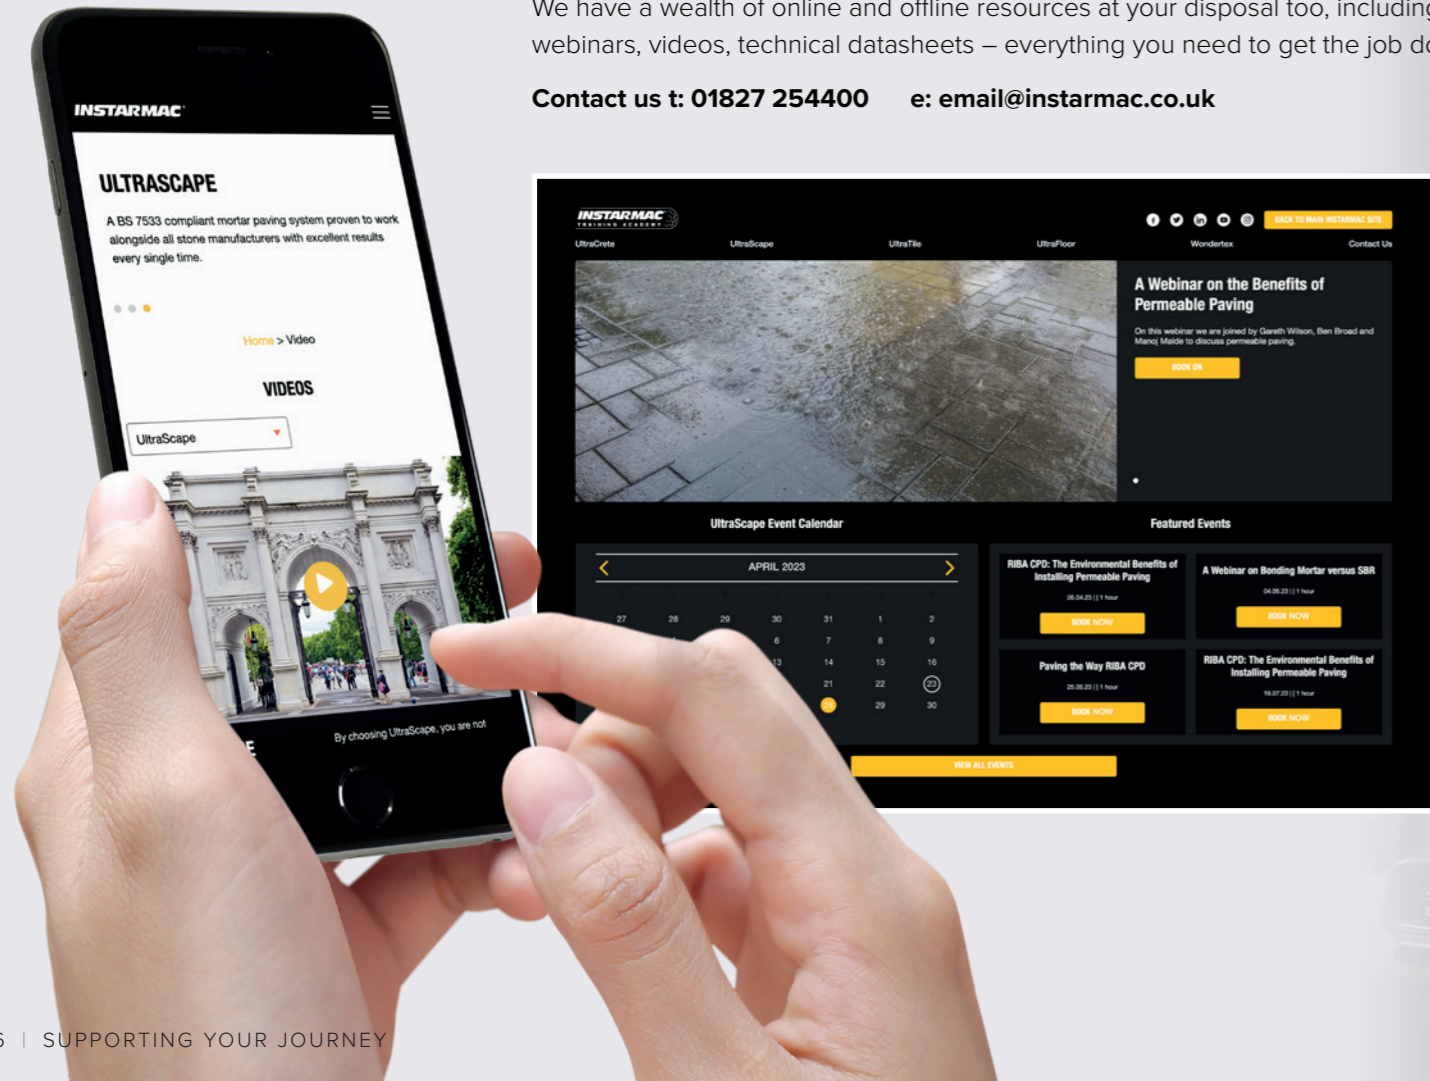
We have a wealth of online and offline resources at your disposal too, including webinars, videos, technical datasheets – everything you need to get the job d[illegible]

Contact us t: 01827 254400 e: email@instarmac.co.uk

INSTARMAC

ULTRASCAPE

A BS 7533 compliant mortar paving system proven to work alongside all stone manufacturers with excellent results every single time.

Home > Video

VIDEOS

UltraScape

By choosing UltraScape, you are not

INSTARMAC TRAINING ACADEMY

BACK TO MAIN INSTARMAC SITE

UltraCrete UltraScape UltraTile UltraFloor Wondertex Contact Us

A Webinar on the Benefits of Permeable Paving

On this webinar we are joined by Gareth Wilson, Ben Broad and Manoj Malde to discuss permeable paving.

BOOK ON

UltraScape Event Calendar

APRIL 2023

| 27 | 28 | 29 | 30 | 31 | 1 | 2 |
|---|---|---|---|---|---|---|
| | | | 6 | 7 | 8 | 9 |
| | | | 13 | 14 | 15 | 16 |
| | | | | 21 | 22 | 23 |
| | | | | 28 | 29 | 30 |

Featured Events

RIBA CPD: The Environmental Benefits of Installing Permeable Paving
26.04.23 | 1 hour
BOOK NOW

A Webinar on Bonding Mortar versus SBR
04.05.23 | 1 hour
BOOK NOW

Paving the Way RIBA CPD
25.05.23 | 1 hour
BOOK NOW

RIBA CPD: The Environmental Benefits of Installing Permeable Paving
19.07.23 | 1 hour
BOOK NOW

VIEW ALL EVENTS

6 | SUPPORTING YOUR JOURNEY